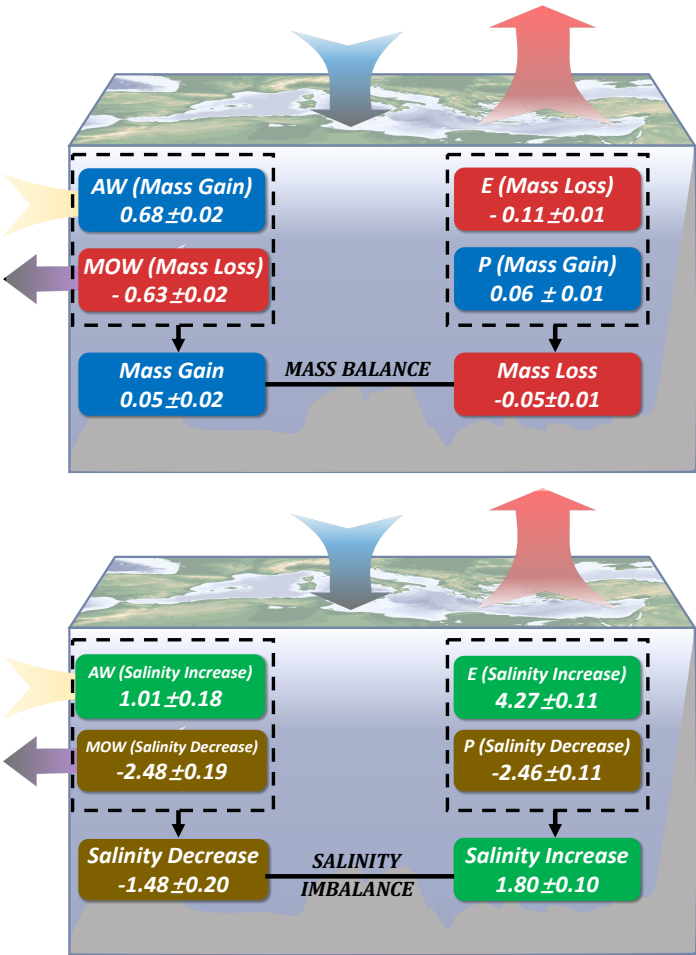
AW (Mass Gain)
0.68 ±0.02

MOW (Mass Loss)
- 0.63 ±0.02

E (Mass Loss)
- 0.11 ±0.01

P (Mass Gain)
0.06 ± 0.01

Mass Gain
0.05 ±0.02

MASS BALANCE

Mass Loss
-0.05±0.01

AW (Salinity Increase)
1.01 ±0.18

MOW (Salinity Decrease)
-2.48 ±0.19

E (Salinity Increase)
4.27 ±0.11

P (Salinity Decrease)
-2.46 ±0.11

Salinity Decrease
-1.48 ±0.20

SALINITY IMBALANCE

Salinity Increase
1.80 ±0.10